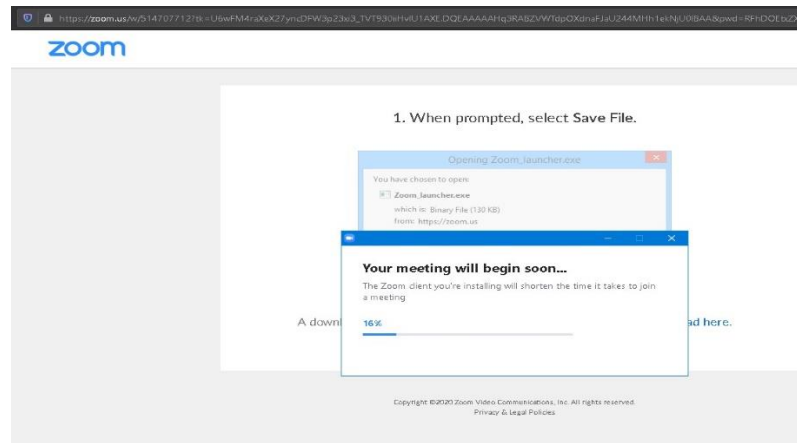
https://zoom.us/w/514707712?tk=U6wFM4raXeX27yncDFW3p23e3_TVT930eHvlU1AXE.DQEAAAAAHg3RA8ZVWTdpOXdnaFJaU244MHh1ekNjU0lBAA&pwd=RFhDOEtxZX

zoom

1. When prompted, select Save File.

Opening Zoom_launcher.exe

You have chosen to open:

Zoom_launcher.exe

which is: Binary File (130 KB)

from: https://zoom.us

Your meeting will begin soon...

The Zoom client you're installing will shorten the time it takes to join a meeting

16%

A downl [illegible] ad here.

Copyright ©2020 Zoom Video Communications, Inc. All rights reserved.

Privacy & Legal Policies